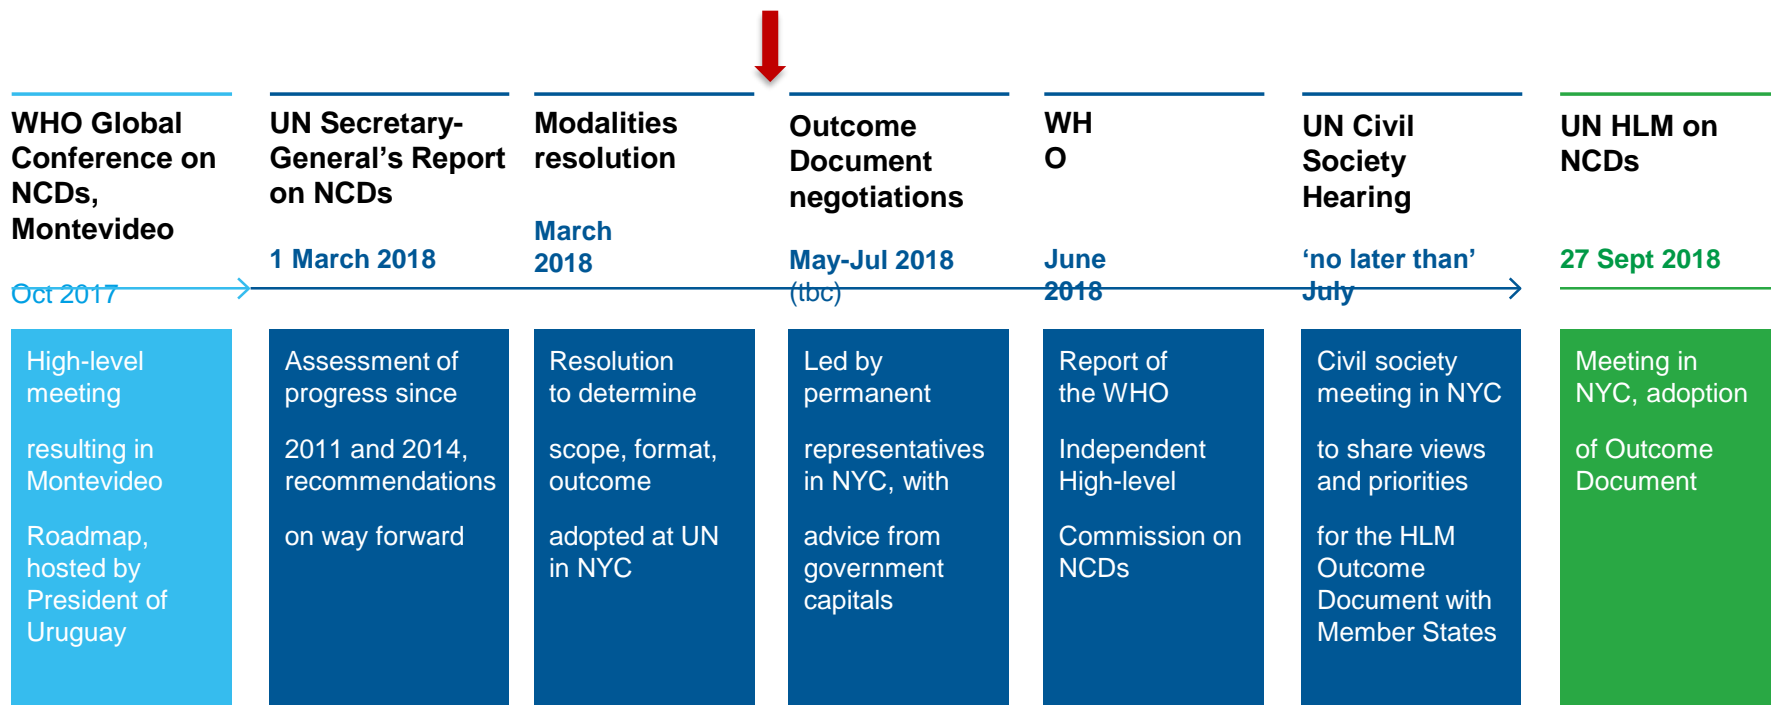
WHO Global Conference on NCDs, Montevideo

Oct 2017

High-level meeting

resulting in Montevideo

Roadmap, hosted by President of Uruguay

UN Secretary-General's Report on NCDs

1 March 2018

Assessment of progress since

2011 and 2014, recommendations

on way forward

Modalities resolution

March 2018

Resolution to determine

scope, format, outcome

adopted at UN in NYC

Outcome Document negotiations

May-Jul 2018 (tbc)

Led by permanent

representatives in NYC, with

advice from government capitals

WH O

June 2018

Report of the WHO

Independent High-level

Commission on NCDs

UN Civil Society Hearing

'no later than' July

Civil society meeting in NYC

to share views and priorities

for the HLM Outcome Document with Member States

UN HLM on NCDs

27 Sept 2018

Meeting in NYC, adoption

of Outcome Document